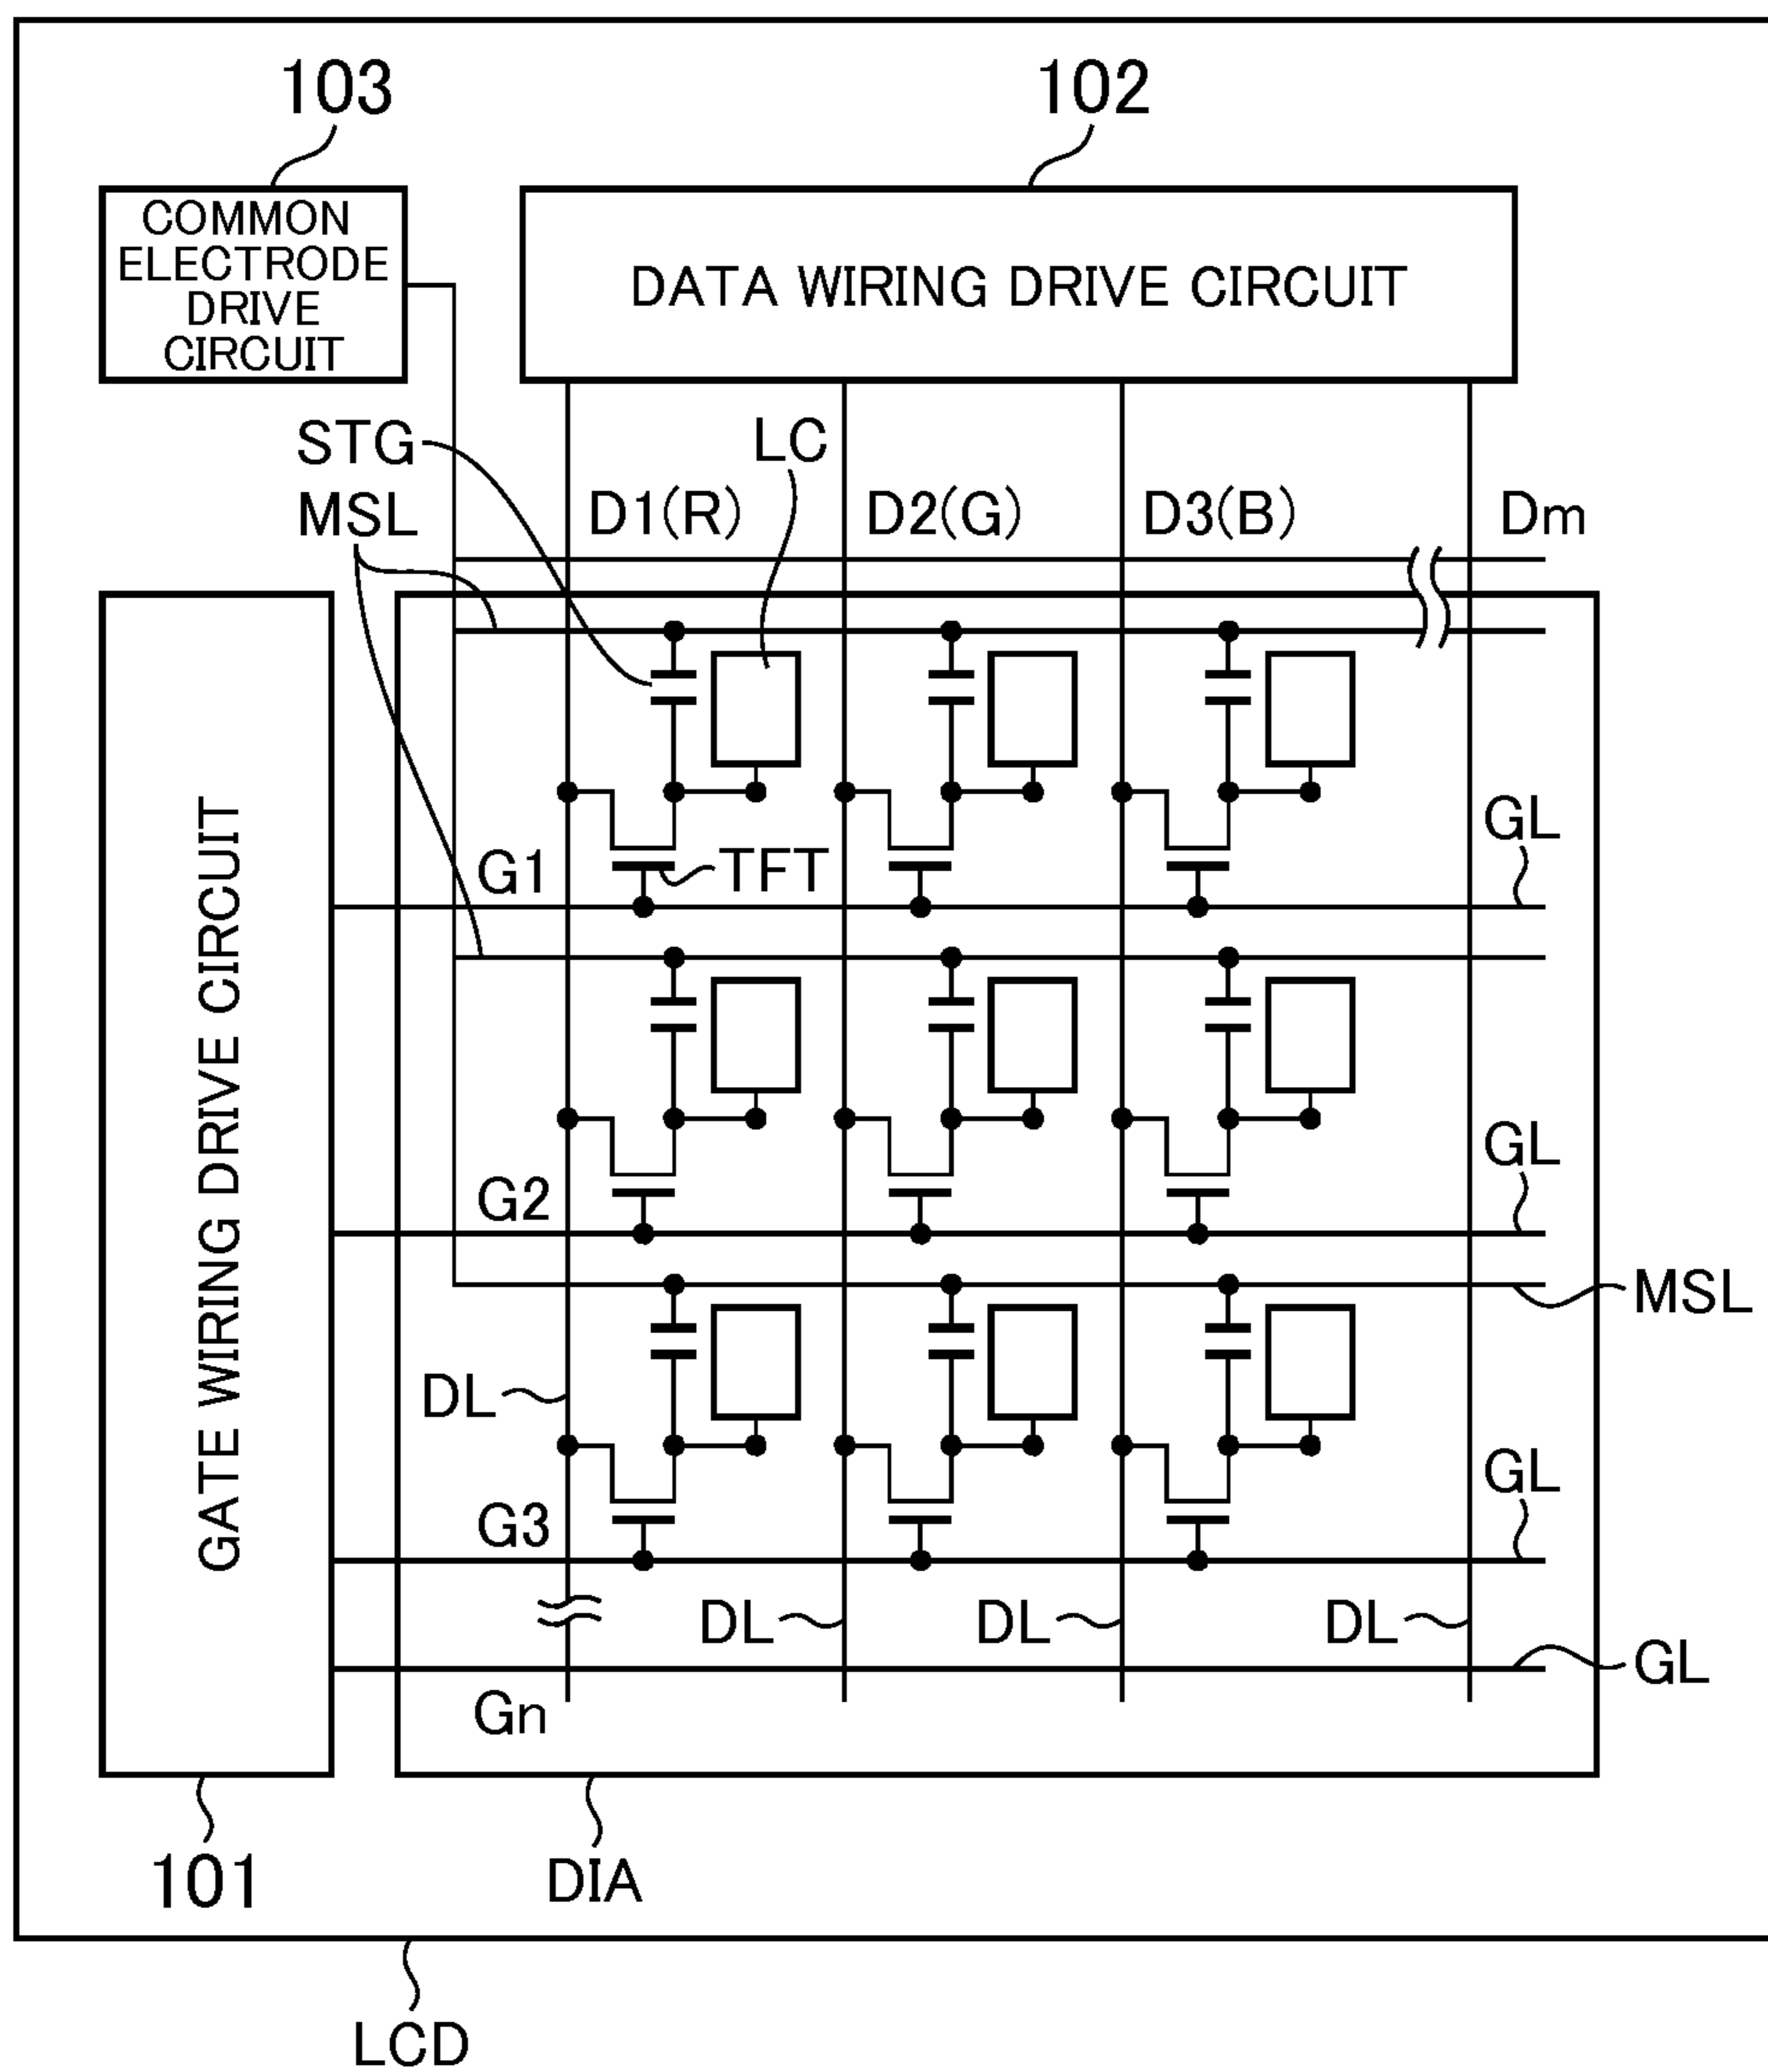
103

102

COMMON ELECTRODE DRIVE CIRCUIT

DATA WIRING DRIVE CIRCUIT

STG

LC

MSL

D1(R)

D2(G)

D3(B)

Dm

GL

G1

TFT

GATE WIRING DRIVE CIRCUIT

GL

G2

MSL

DL

GL

G3

DL

DL

DL

GL

Gn

101

DIA

LCD